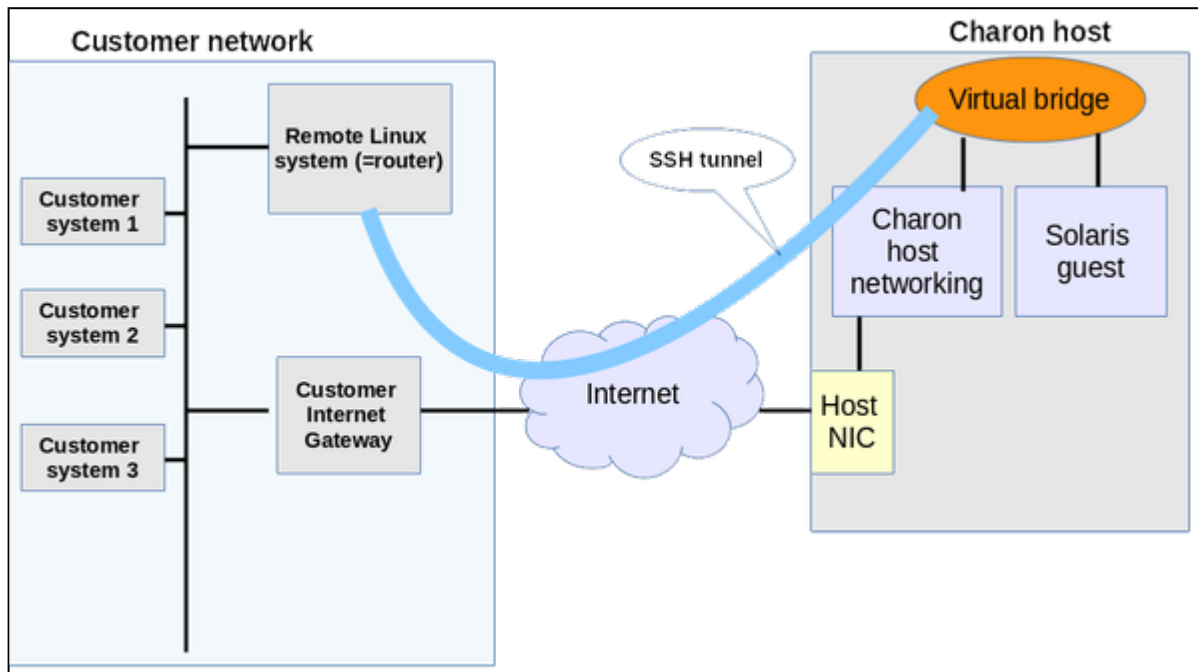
Customer network

Remote Linux system (=router)

Customer system 1

Customer system 2

Customer system 3

Customer Internet Gateway

SSH tunnel

Internet

Charon host

Virtual bridge

Charon host networking

Solaris guest

Host NIC